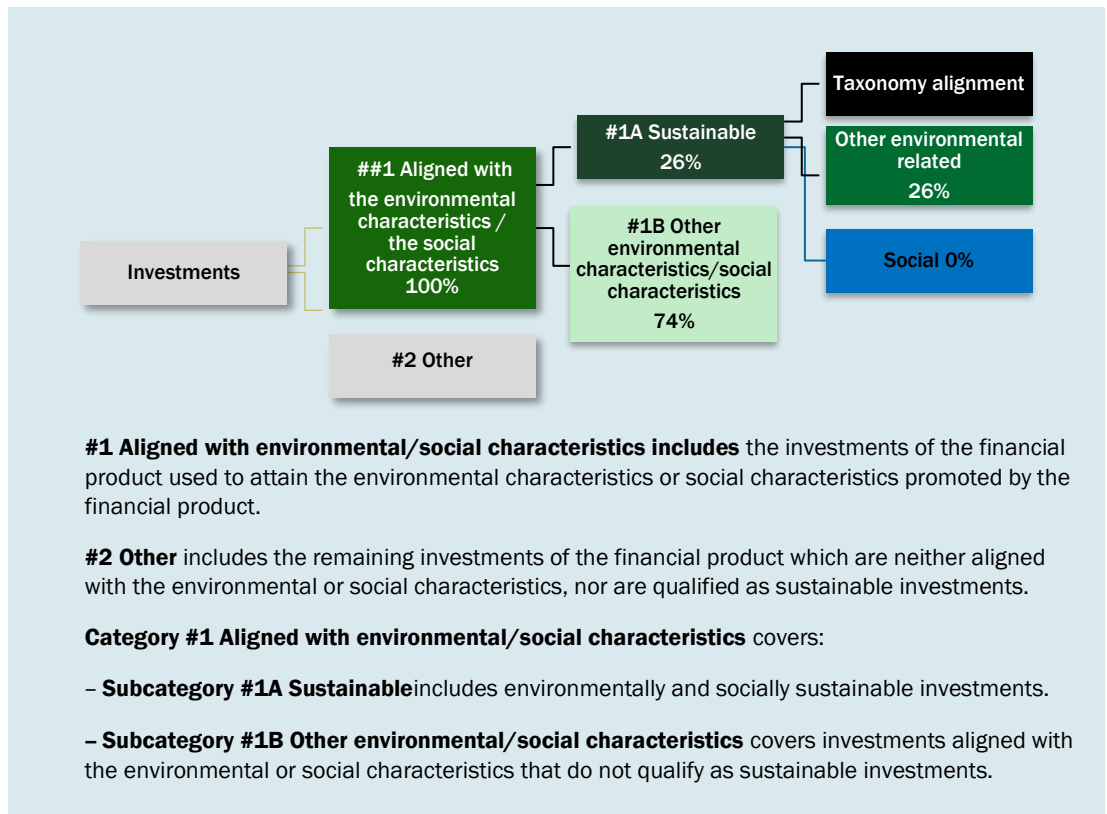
Taxonomy alignment

#1A Sustainable 26%

Other environmental related 26%

##1 Aligned with the environmental characteristics / the social characteristics 100%

#1B Other environmental characteristics/social characteristics 74%

Social 0%

Investments

#2 Other

#1 Aligned with environmental/social characteristics includes the investments of the financial product used to attain the environmental characteristics or social characteristics promoted by the financial product.

#2 Other includes the remaining investments of the financial product which are neither aligned with the environmental or social characteristics, nor are qualified as sustainable investments.

Category #1 Aligned with environmental/social characteristics covers:

– Subcategory #1A Sustainableincludes environmentally and socially sustainable investments.

– Subcategory #1B Other environmental/social characteristics covers investments aligned with the environmental or social characteristics that do not qualify as sustainable investments.